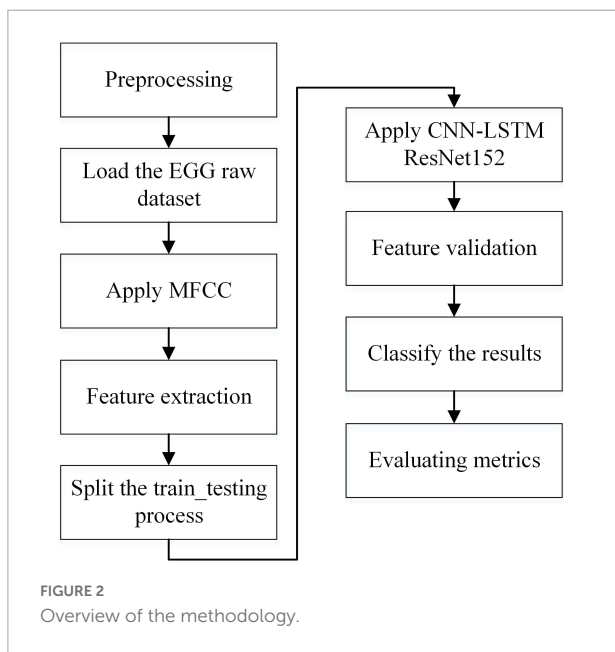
Preprocessing

Load the EGG raw dataset

Apply MFCC

Feature extraction

Split the train_testing process

Apply CNN-LSTM ResNet152

Feature validation

Classify the results

Evaluating metrics

FIGURE 2
Overview of the methodology.